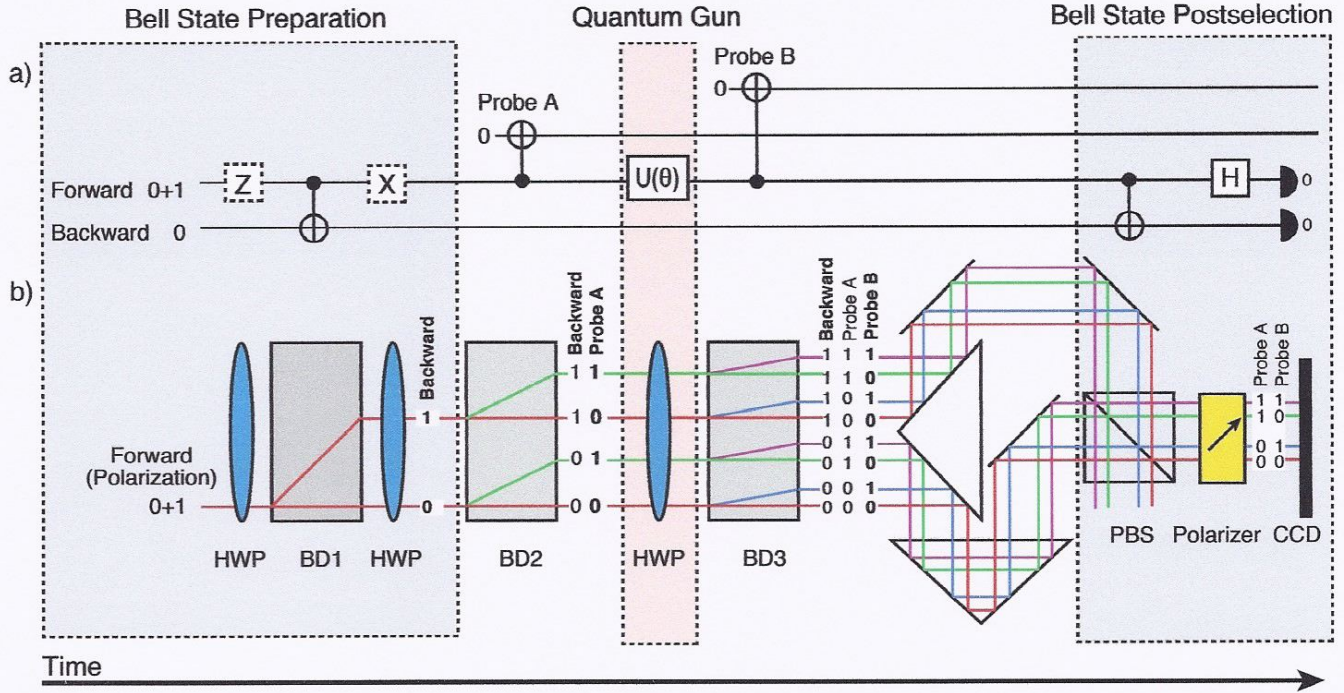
Bell State Preparation

Quantum Gun

Bell State Postselection

a)

Probe B

0

Probe A

0

Forward 0+1

Z

X

U(θ)

H

0

Backward 0

0

b)

Backward

Backward
Probe A

Backward
Probe A
Probe B

Probe A
Probe B

Forward
(Polarization)

0+1

1

0

1 1
1 0
0 1
0 0

1 1 1
1 1 0
1 0 1
1 0 0
0 1 1
0 1 0
0 0 1
0 0 0

1 1
1 0
0 1
0 0

HWP

BD1

HWP

BD2

HWP

BD3

PBS

Polarizer

CCD

Time